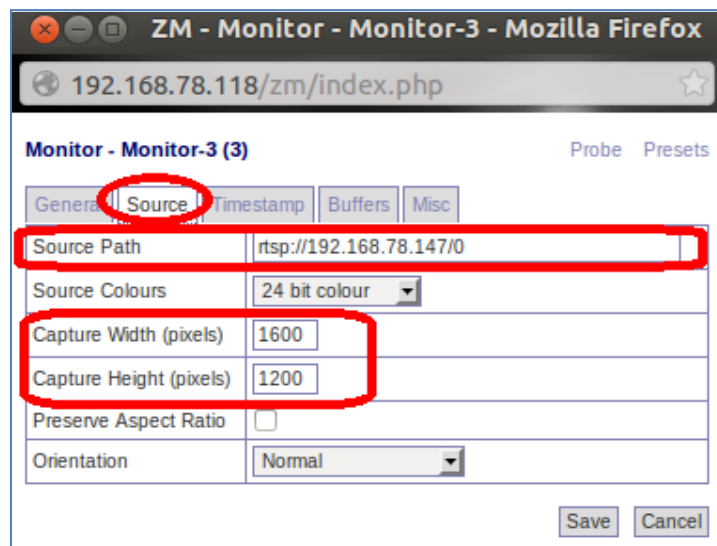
ZM - Monitor - Monitor-3 - Mozilla Firefox

192.168.78.118/zm/index.php

Monitor - Monitor-3 (3)

Probe Presets

Genera Source Timestamp Buffers Misc

| | |
|---|---|
| Source Path | rtsp://192.168.78.147/0 |
| Source Colours | 24 bit colour |
| Capture Width (pixels) | 1600 |
| Capture Height (pixels) | 1200 |
| Preserve Aspect Ratio | |
| Orientation | Normal |

Save Cancel